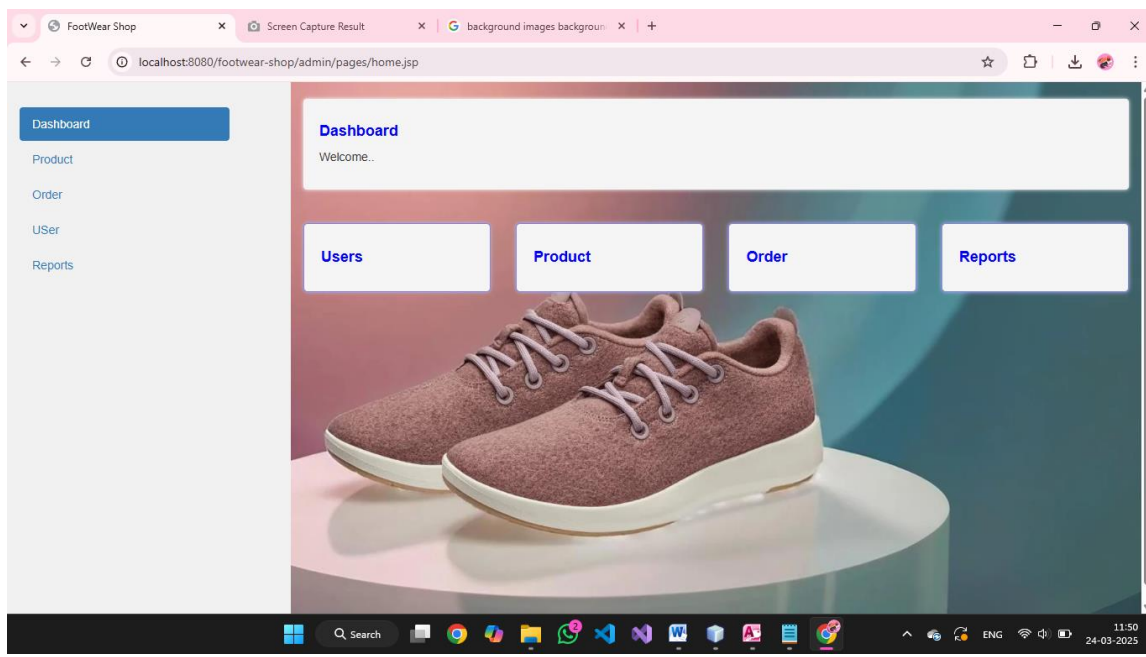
FootWear Shop
Screen Capture Result
background images backgroun
localhost:8080/footwear-shop/admin/pages/home.jsp

Dashboard
Product
Order
USer
Reports

Dashboard
Welcome..

Users
Product
Order
Reports

Search
ENG
11:50
24-03-2025